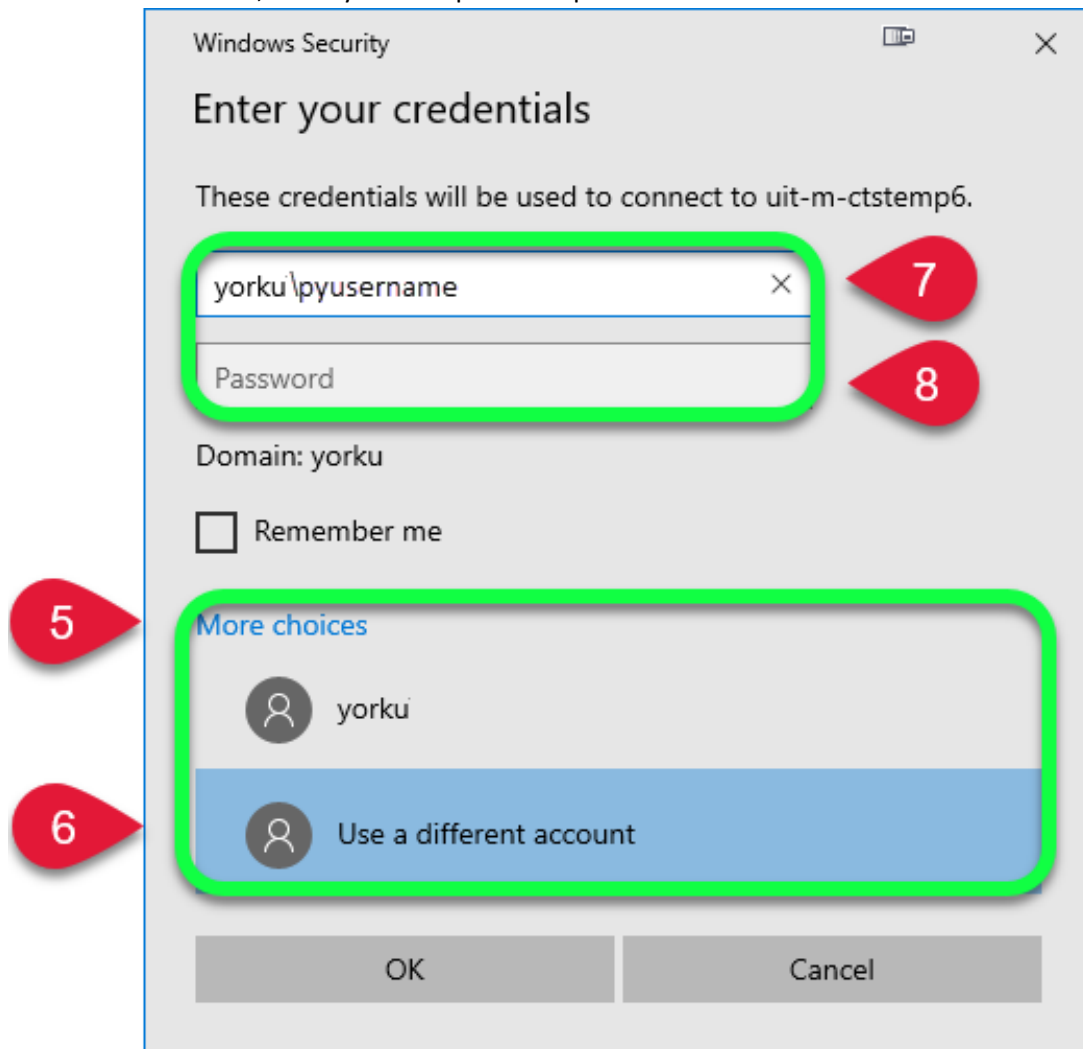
Windows Security

Enter your credentials

These credentials will be used to connect to uit-m-ctstemp6.

yorku\pyusername

7

Password

8

Domain: yorku

Remember me

5

More choices

yorku

6

Use a different account

OK

Cancel